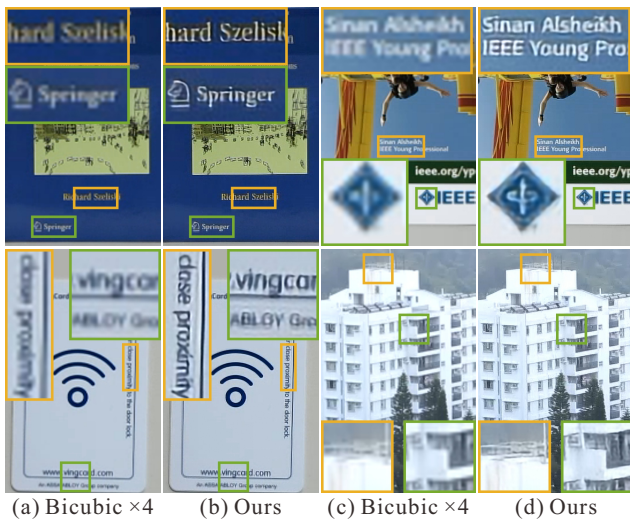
hard Szelisk

Springer

Richard Szelisk

Springer

hard Szelisk

Springer

Richard Szelisk

Springer

Sinan Alsheikh
IEEE Young Profe

Sinan Alsheikh
IEEE Young Professional

ieee.org/yp

IEEE

Sinan Alsheikh
IEEE Young Profe

Sinan Alsheikh
IEEE Young Professional

ieee.org/yp

IEEE

close proximity

vingcar

ABLOY Gro

close proximity to the door lock.

www.vingcard.com

close proximity

vingcar

ABLOY Gro

close proximity to the door lock.

www.vingcard.com

(a) Bicubic ×4 (b) Ours (c) Bicubic ×4 (d) Ours